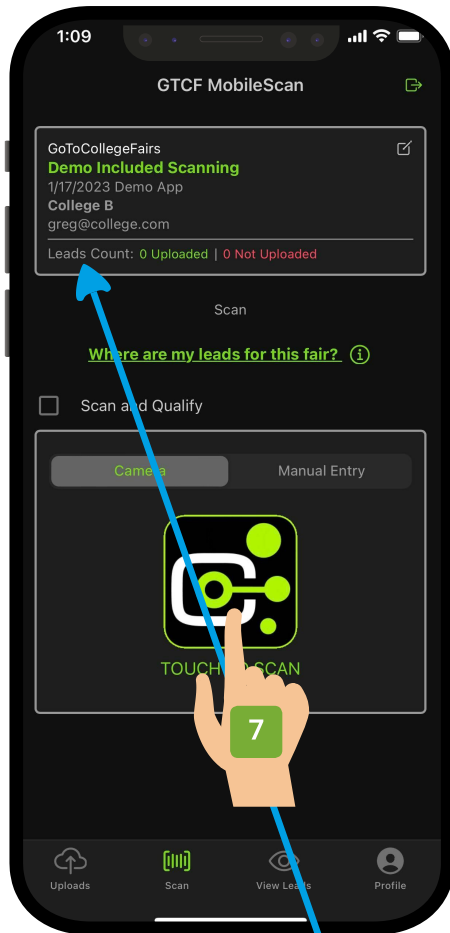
1:09

GTCF MobileScan

GoToCollegeFairs
Demo Included Scanning
1/17/2023 Demo App
College B
greg@college.com
Leads Count: 0 Uploaded | 0 Not Uploaded

Scan

Where are my leads for this fair?

Scan and Qualify

Came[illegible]a
Manual Entry

TOUCH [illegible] SCAN

7

Uploads
Scan
View Lea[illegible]s
Profile